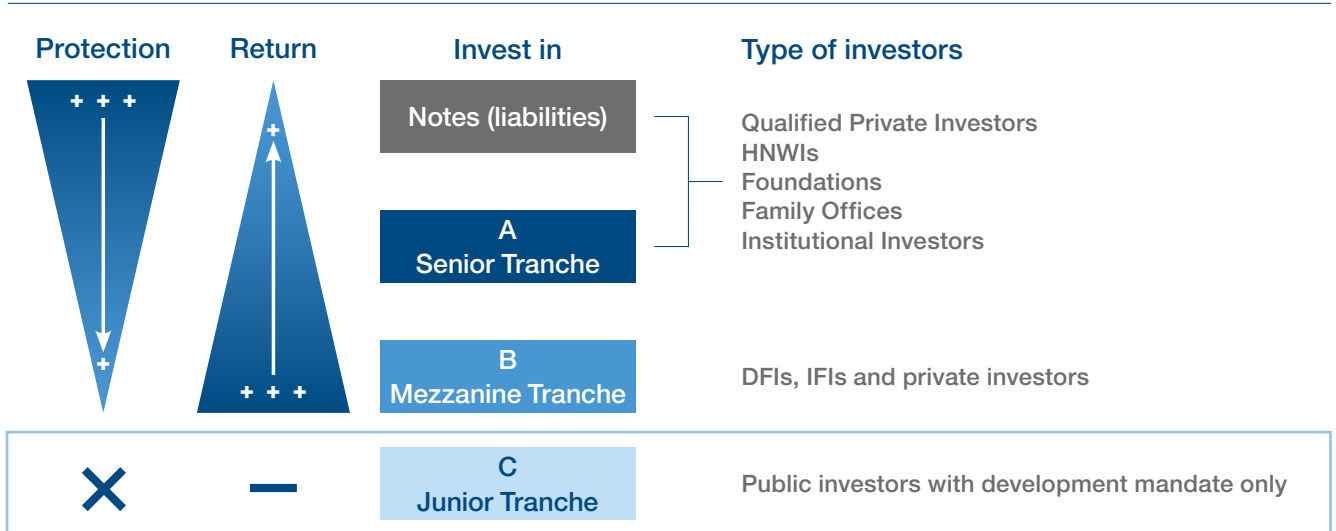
Protection

Return

Invest in

Type of investors

+ + +

+

Notes (liabilities)

A
Senior Tranche

Qualified Private Investors
HNWIs
Foundations
Family Offices
Institutional Investors

+

+ + +

B
Mezzanine Tranche

DFIs, IFIs and private investors

C
Junior Tranche

Public investors with development mandate only